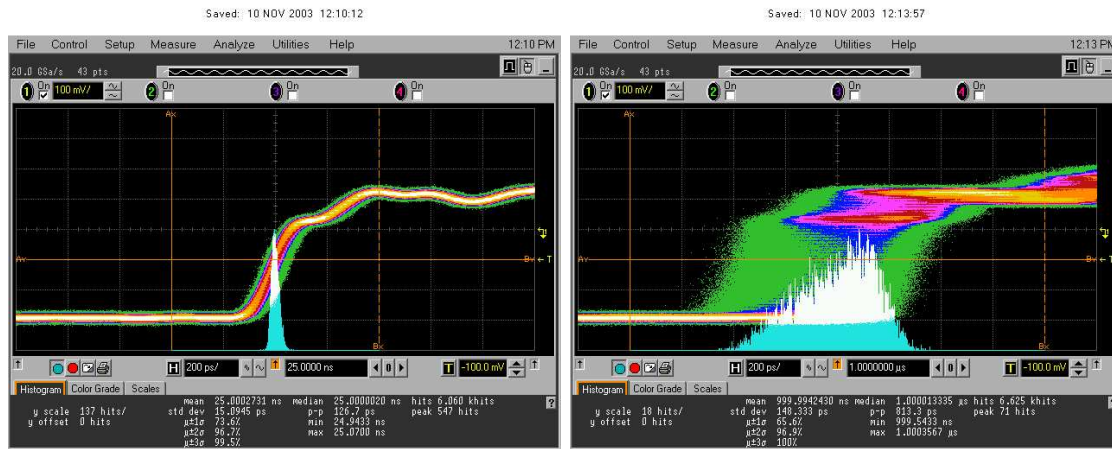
Saved: 10 NOV 2003 12:10:12

File Control Setup Measure Analyze Utilities Help 12:10 PM

20.0 GSa/s 43 pts

1 On 100 mV/ 2 On 3 On 4 On

Ax

Ay

Bx

By

T

H 200 ps/ 25.0000 ns

T -100.0 mV

Histogram Color Grade Scales

y scale 137 hits/
y offset 0 hits

mean 25.0002731 ns
std dev 15.0945 ps
μ±1σ 73.6%
μ±2σ 96.7%
μ±3σ 99.5%

median 25.0000020 ns
p-p 126.7 ps
min 24.9433 ns
max 25.0700 ns

hits 6.060 khits
peak 547 hits

?

Saved: 10 NOV 2003 12:13:57

File Control Setup Measure Analyze Utilities Help 12:13 PM

20.0 GSa/s 43 pts

1 On 100 mV/ 2 On 3 On 4 On

Ax

Ay

Bx

By

T

H 200 ps/ 1.0000000 μs

T -100.0 mV

Histogram Color Grade Scales

y scale 18 hits/
y offset 0 hits

mean 999.9942430 ns
std dev 148.333 ps
μ±1σ 65.6%
μ±2σ 96.9%
μ±3σ 100%

median 1.000013335 μs
p-p 813.3 ps
min 999.5433 ns
max 1.0003567 μs

hits 6.625 khits
peak 71 hits